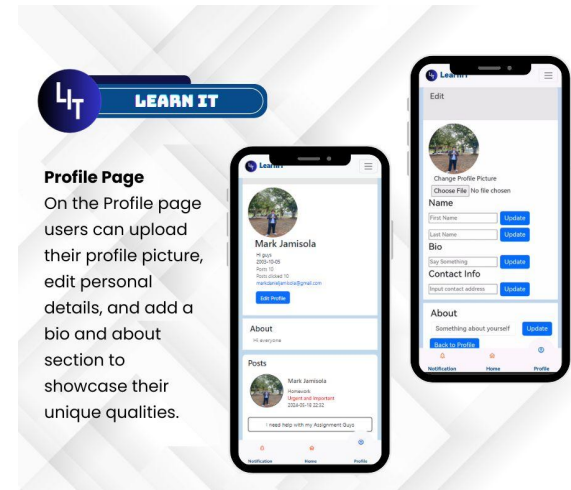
LIT
LEARN IT

Profile Page
On the Profile page users can upload their profile picture, edit personal details, and add a bio and about section to showcase their unique qualities.

LearnIT

Mark Jamisola
Hi guys
2003-10-05
Posts 10
Posts clicked 10
markdanieljamisola@gmail.com
Edit Profile

About
Hi everyone

Posts
Mark Jamisola
Homework
Urgent and Important
2024-05-16 22:32
I need help with my Assignment Guys

Notification
Home
Profile

LearnIT
Edit
Change Profile Picture
Choose File No file chosen
Name
First Name
Update
Last Name
Update
Bio
Say Something
Update
Contact Info
Input contact address
Update
About
Something about yourself
Update
Back to Profile
Notification
Home
Profile